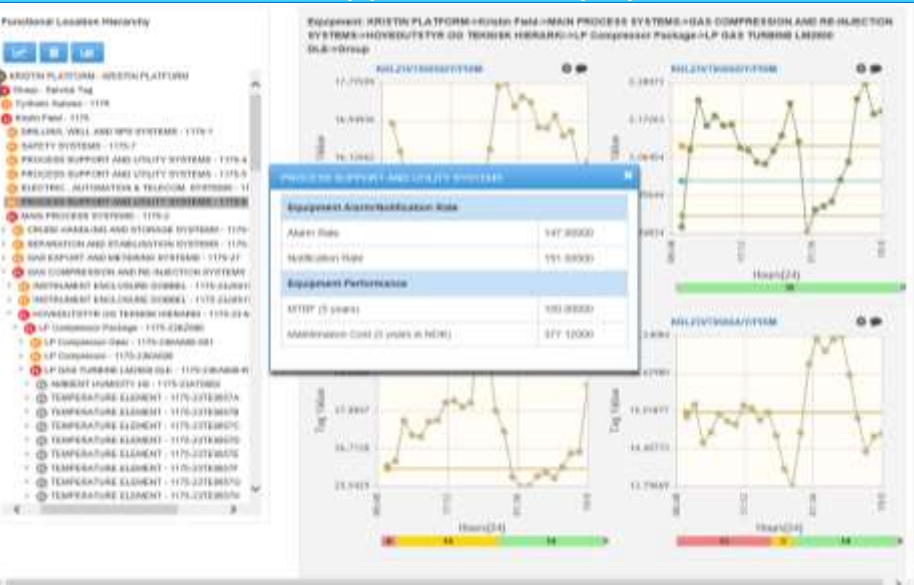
Functional Location Hierarchy

KRISTIN PLATFORM - KRISTIN PLATFORM
Sleep - Service Tag
Tyrihans Subsea - 1176
Kristin Field - 1175
DRILLING, WELL AND RPS SYSTEMS - 1175-1
SAFETY SYSTEMS - 1175-7
PROCESS SUPPORT AND UTILITY SYSTEMS - 1175-4
PROCESS SUPPORT AND UTILITY SYSTEMS - 1175-5
ELECTRIC., AUTOMATION & TELECOM. SYSTEMS - 11
PROCESS SUPPORT AND UTILITY SYSTEMS - 1175
MAIN PROCESS SYSTEMS - 1175-2
CRUDE HANDLING AND STORAGE SYSTEM - 1175-
SEPARATION AND STABILISATION SYSTEMS - 1175-
GAS EXPORT AND METERING SYSTEMS - 1175-27
GAS COMPRESSION AND RE-INJECTION SYSTEMS -
INSTRUMENT ENCLOSURE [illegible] - 1175-
INSTRUMENT ENCLOSURE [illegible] - 1175-
HOVEDUTSTYR OG TEKNISK HIERARKI - 1175-
LP Compressor Package - 1175-23KZ080
LP Compressor Gear - 1175-23KA080-001
LP Compressor - 1175-23KA080
LP GAS TURBINE LM2500 DLE - 1175-23KA080-R
AMBIENT HUMIDITY HI - 1175-23AT0853
TEMPERATURE ELEMENT - 1175-23TE0857A
TEMPERATURE ELEMENT - 1175-23TE0857B
TEMPERATURE ELEMENT - 1175-23TE0857C
TEMPERATURE ELEMENT - 1175-23TE0857D
TEMPERATURE ELEMENT - 1175-23TE0857E
TEMPERATURE ELEMENT - 1175-23TE0857F
TEMPERATURE ELEMENT - 1175-23TE0857G
TEMPERATURE ELEMENT - 1175-23TE0857H

Equipment: KRISTIN PLATFORM>Kristin Field>MAIN PROCESS SYSTEMS>GAS COMPRESSION AND RE-INJECTION SYSTEMS>HOVEDUTSTYR OG TEKNISK HIERARKI>LP Compressor Package>LP GAS TURBINE LM2500 DLE>Group

PROCESS SUPPORT AND UTILITY SYSTEMS

| Equipment Alarm/Notification Rate | |
|---|---|
| Alarm Rate | 147.00000 |
| Notification Rate | 151.00000 |

| Equipment Performance | |
|---|---|
| MTBF (5 years) | 100.00000 |
| Maintenance Cost (5 years in NOK) | 377.12000 |

Tag Value
Hours(24)
17.7705
16.9406
16.1062
3.18471
3.17263
3.06454
17.8867
16.7728
15.9425
15.0477
14.4077
13.7947